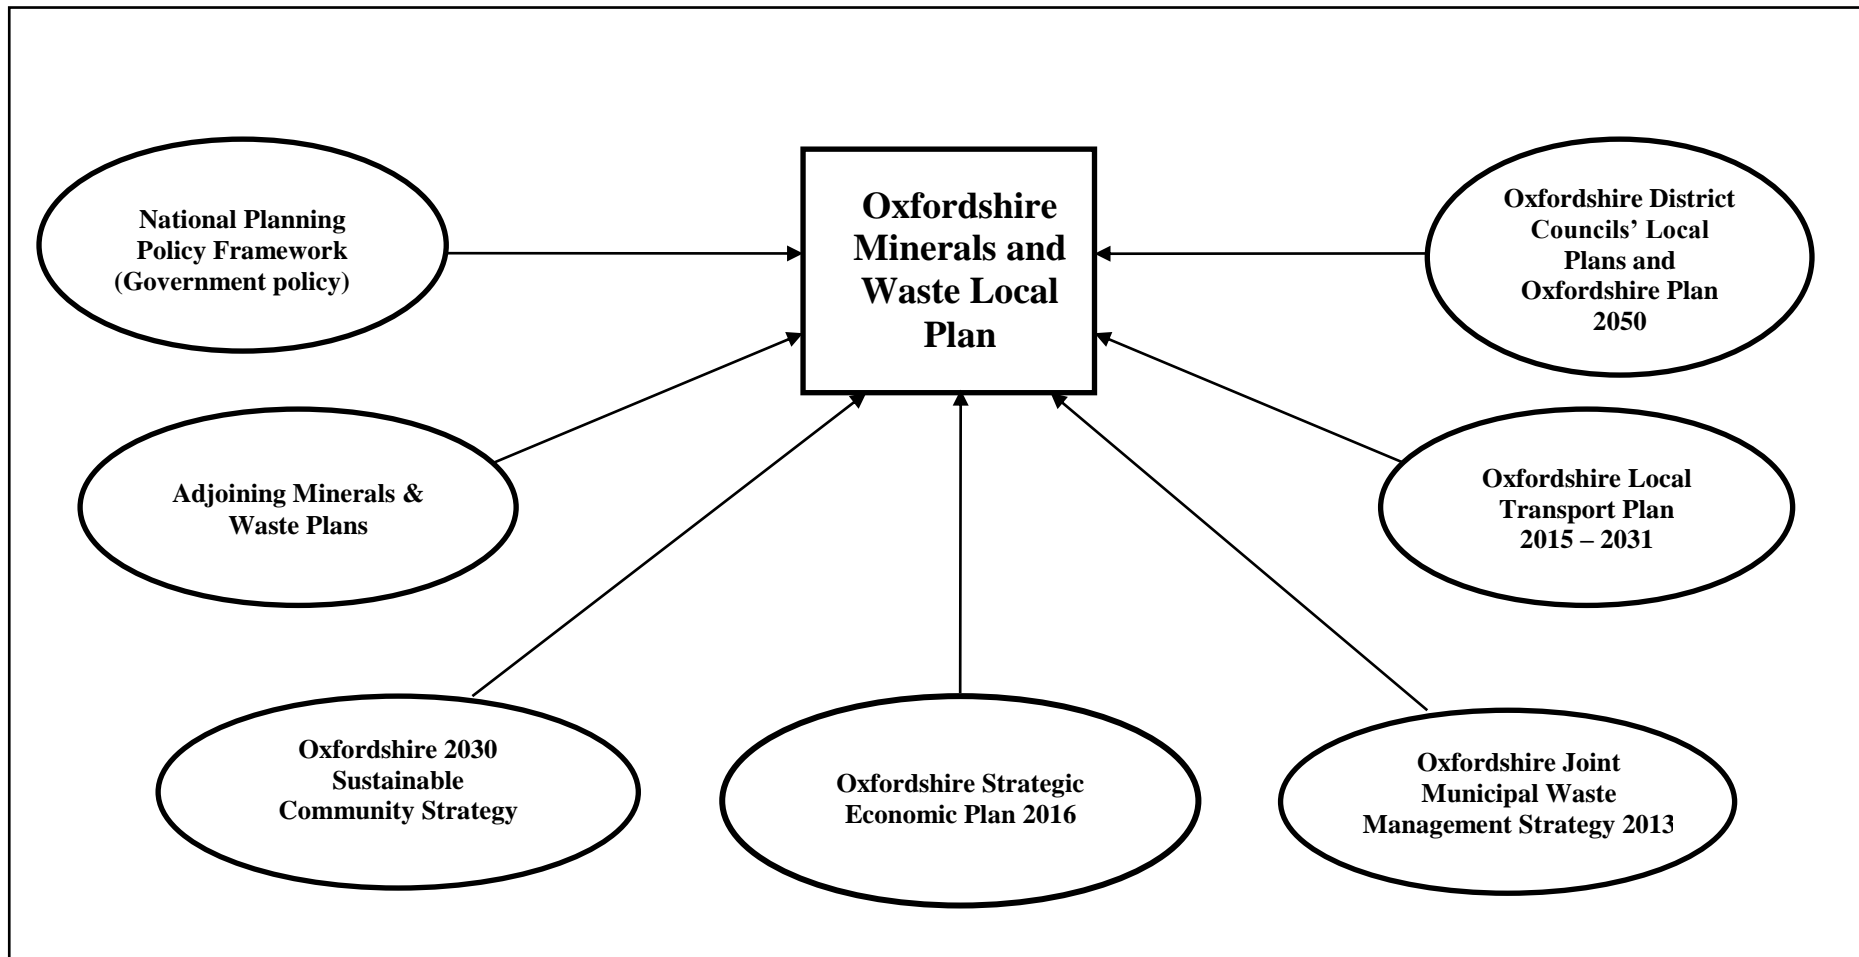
National Planning Policy Framework (Government policy)

Oxfordshire Minerals and Waste Local Plan

Oxfordshire District Councils' Local Plans and Oxfordshire Plan 2050

Adjoining Minerals & Waste Plans

Oxfordshire Local Transport Plan 2015 – 2031

Oxfordshire 2030 Sustainable Community Strategy

Oxfordshire Strategic Economic Plan 2016

Oxfordshire Joint Municipal Waste Management Strategy 2013